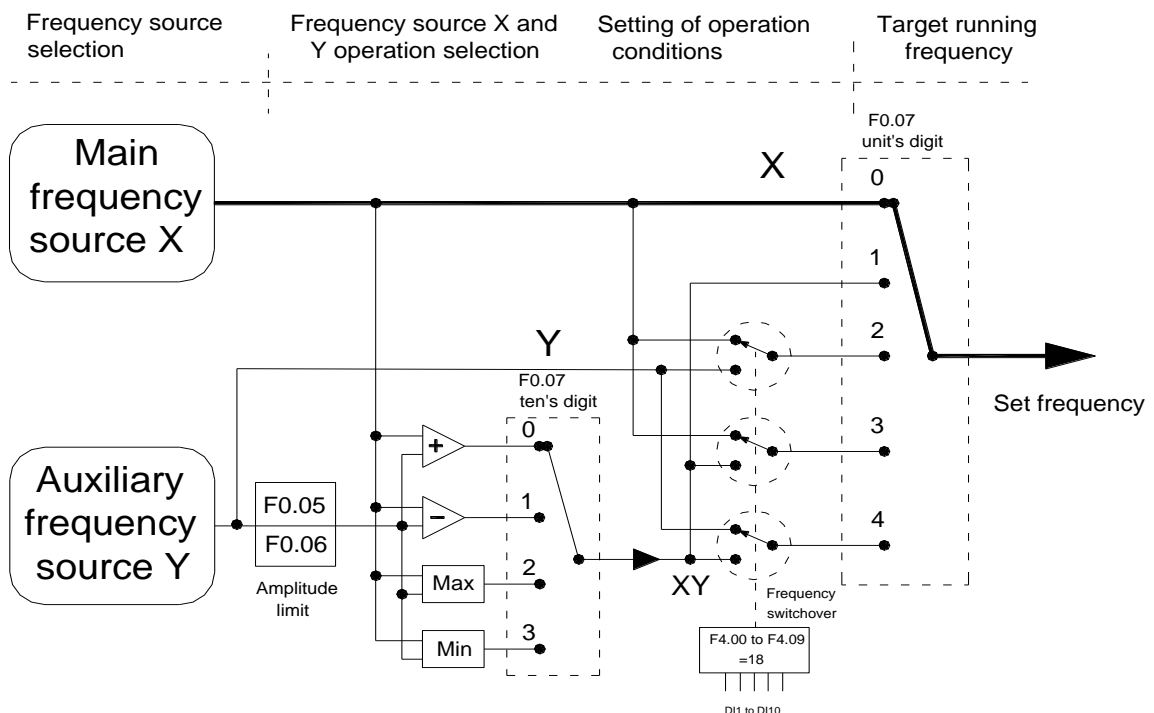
Frequency source selection

Frequency source X and Y operation selection

Setting of operation conditions

Target running frequency

F0.07 unit's digit

Main frequency source X

X

0

1

2

Y

F0.07 ten's digit

Set frequency

3

0

+

Auxiliary frequency source Y

F0.05

F0.06

−

1

4

2

Max

XY

Amplitude limit

Frequency switchover

3

Min

F4.00 to F4.09 =18

DI1 to DI10